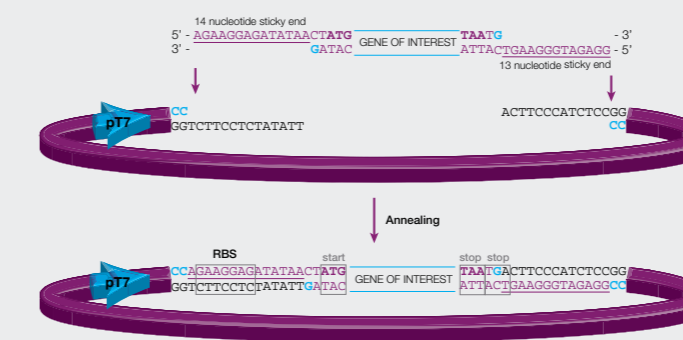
14 nucleotide sticky end

5' - AGAAGGAGATATAACTATG GENE OF INTEREST TAATG - 3'
3' - GATAC ATTACTGAAGGGTAGAGG - 5'

13 nucleotide sticky end

pT7

CC
GGTCTTCCTCTATATT

ACTTCCCATCTCCGG
CC

Annealing

RBS

start

stop stop

pT7

CCAGAAGGAGATATAACTATG GENE OF INTEREST TAATGACTTCCCATCTCCGG
GGTCTTCCTCTATATTGATAC ATTACTGAAGGGTAGAGGCC